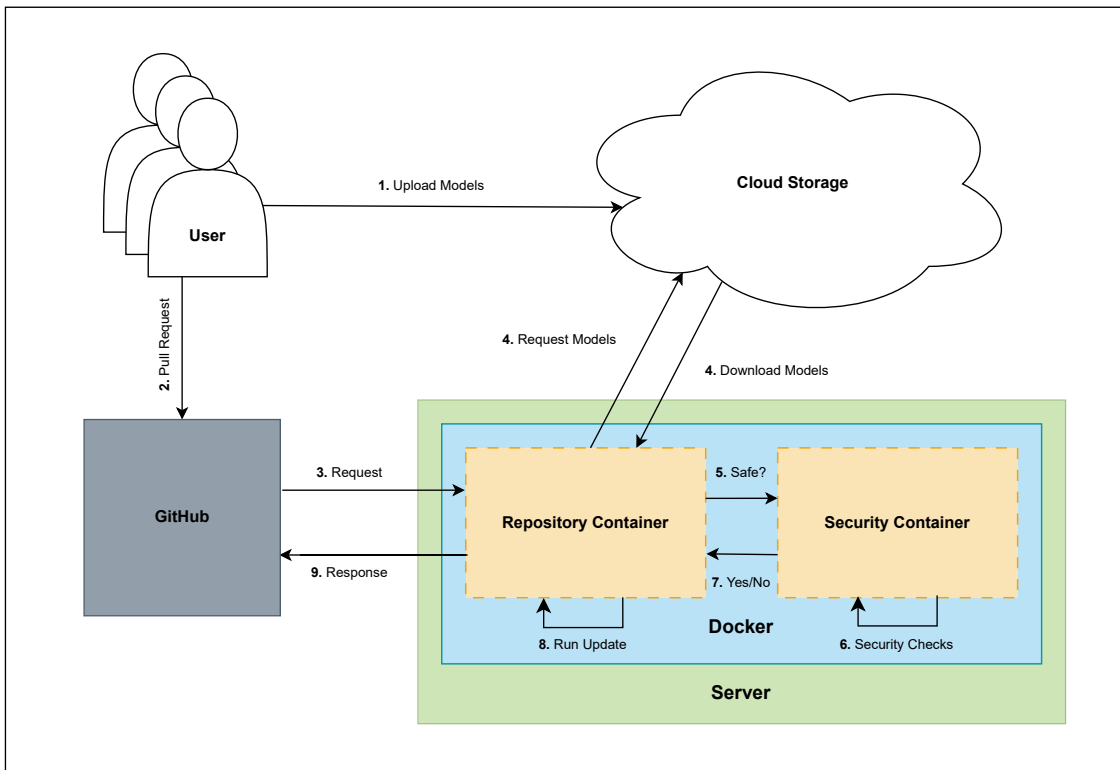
User

1. Upload Models

Cloud Storage

2. Pull Request

4. Request Models

4. Download Models

GitHub

3. Request

9. Response

Repository Container

5. Safe?

7. Yes/No

Security Container

8. Run Update

Docker

6. Security Checks

Server